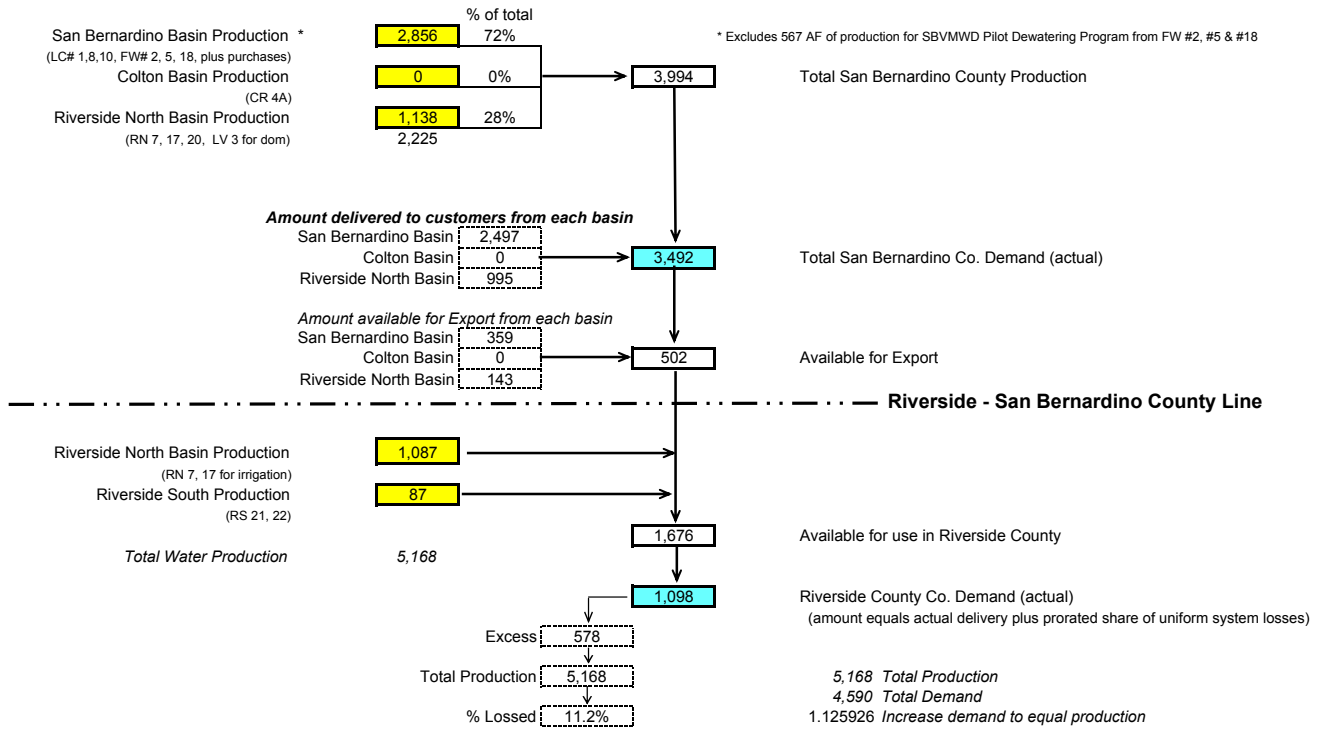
% of total

San Bernardino Basin Production * 2,856 72%

(LC# 1,8,10, FW# 2, 5, 18, plus purchases)

* Excludes 567 AF of production for SBVMWD Pilot Dewatering Program from FW #2, #5 & #18

Colton Basin Production 0 0%

(CR 4A)

3,994 Total San Bernardino County Production

Riverside North Basin Production 1,138 28%

(RN 7, 17, 20, LV 3 for dom)

2,225

*Amount delivered to customers from each basin*

San Bernardino Basin 2,497

Colton Basin 0

Riverside North Basin 995

3,492 Total San Bernardino Co. Demand (actual)

*Amount available for Export from each basin*

San Bernardino Basin 359

Colton Basin 0

Riverside North Basin 143

502 Available for Export

**Riverside - San Bernardino County Line**

Riverside North Basin Production 1,087

(RN 7, 17 for irrigation)

Riverside South Production 87

(RS 21, 22)

1,676 Available for use in Riverside County

*Total Water Production* *5,168*

1,098 Riverside County Co. Demand (actual)

(amount equals actual delivery plus prorated share of uniform system losses)

Excess 578

Total Production 5,168

*5,168 Total Production*

*4,590 Total Demand*

% Lossed 11.2%

1.125926 *Increase demand to equal production*